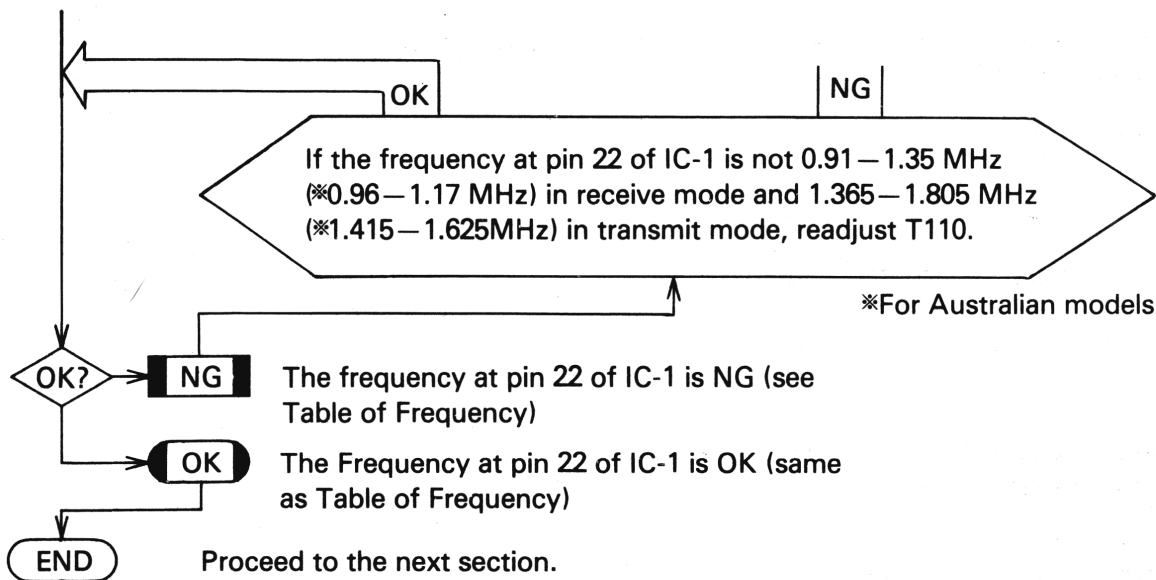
OK

NG

If the frequency at pin 22 of IC-1 is not 0.91 — 1.35 MHz (※0.96 — 1.17 MHz) in receive mode and 1.365 — 1.805 MHz (※1.415 — 1.625MHz) in transmit mode, readjust T110.

※For Australian models

OK?

NG

The frequency at pin 22 of IC-1 is NG (see Table of Frequency)

OK

The Frequency at pin 22 of IC-1 is OK (same as Table of Frequency)

END

Proceed to the next section.